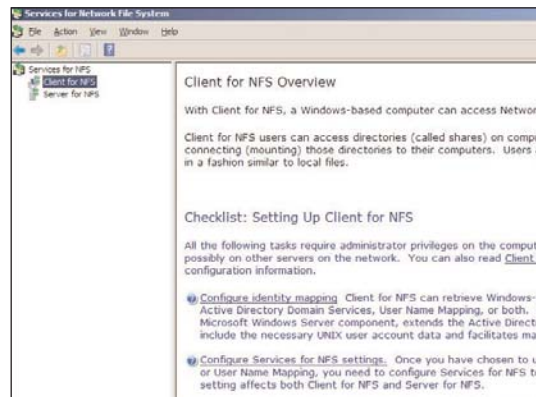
Services for Network File System

File Action View Window Help

Services for NFS
Client for NFS
Server for NFS

Client for NFS Overview

With Client for NFS, a Windows-based computer can access Networ

Client for NFS users can access directories (called shares) on compu connecting (mounting) those directories to their computers. Users in a fashion similar to local files.

Checklist: Setting Up Client for NFS

All the following tasks require administrator privileges on the comput possibly on other servers on the network. You can also read Client configuration information.

Configure identity mapping Client for NFS can retrieve Windows- Active Directory Domain Services, User Name Mapping, or both. Microsoft Windows Server component, extends the Active Directo include the necessary UNIX user account data and facilitates ma

Configure Services for NFS settings. Once you have chosen to or User Name Mapping, you need to configure Services for NFS t setting affects both Client for NFS and Server for NFS.